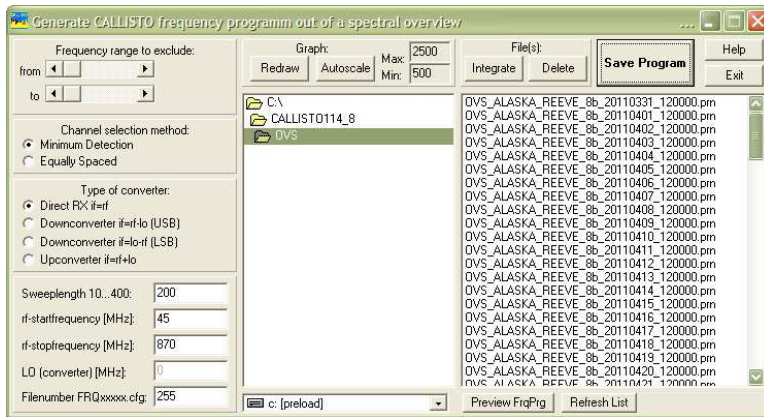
Generate CALLISTO frequency programm out of a spectral overview

Frequency range to exclude:
from
to

Channel selection method:
Minimum Detection
Equally Spaced

Type of converter:
Direct RX if=rf
Downconverter if=rf-lo (USB)
Downconverter if=lo-rf (LSB)
Upconverter if=rf+lo

Sweeplength 10...400: 200
rf-startfrequency [MHz]: 45
rf-stopfrequency [MHz]: 870
LO (converter) [MHz]: 0
Filenumber FRQxxxxx.cfg: 255

Graph:
Redraw
Autoscale
Max: 2500
Min: 500

C:\
CALLISTO114_8
OVS

c: [preload]

File(s):
Integrate
Delete
Save Program
Help
Exit

OVS_ALASKA_REEVE_8b_20110331_120000.prn
OVS_ALASKA_REEVE_8b_20110401_120000.prn
OVS_ALASKA_REEVE_8b_20110402_120000.prn
OVS_ALASKA_REEVE_8b_20110403_120000.prn
OVS_ALASKA_REEVE_8b_20110404_120000.prn
OVS_ALASKA_REEVE_8b_20110405_120000.prn
OVS_ALASKA_REEVE_8b_20110406_120000.prn
OVS_ALASKA_REEVE_8b_20110407_120000.prn
OVS_ALASKA_REEVE_8b_20110408_120000.prn
OVS_ALASKA_REEVE_8b_20110409_120000.prn
OVS_ALASKA_REEVE_8b_20110410_120000.prn
OVS_ALASKA_REEVE_8b_20110411_120000.prn
OVS_ALASKA_REEVE_8b_20110412_120000.prn
OVS_ALASKA_REEVE_8b_20110413_120000.prn
OVS_ALASKA_REEVE_8b_20110414_120000.prn
OVS_ALASKA_REEVE_8b_20110415_120000.prn
OVS_ALASKA_REEVE_8b_20110416_120000.prn
OVS_ALASKA_REEVE_8b_20110417_120000.prn
OVS_ALASKA_REEVE_8b_20110418_120000.prn
OVS_ALASKA_REEVE_8b_20110419_120000.prn
OVS_ALASKA_REEVE_8b_20110420_120000.prn
OVS_ALASKA_REEVE_8b_20110421_120000.prn

Preview FrqPrg
Refresh List